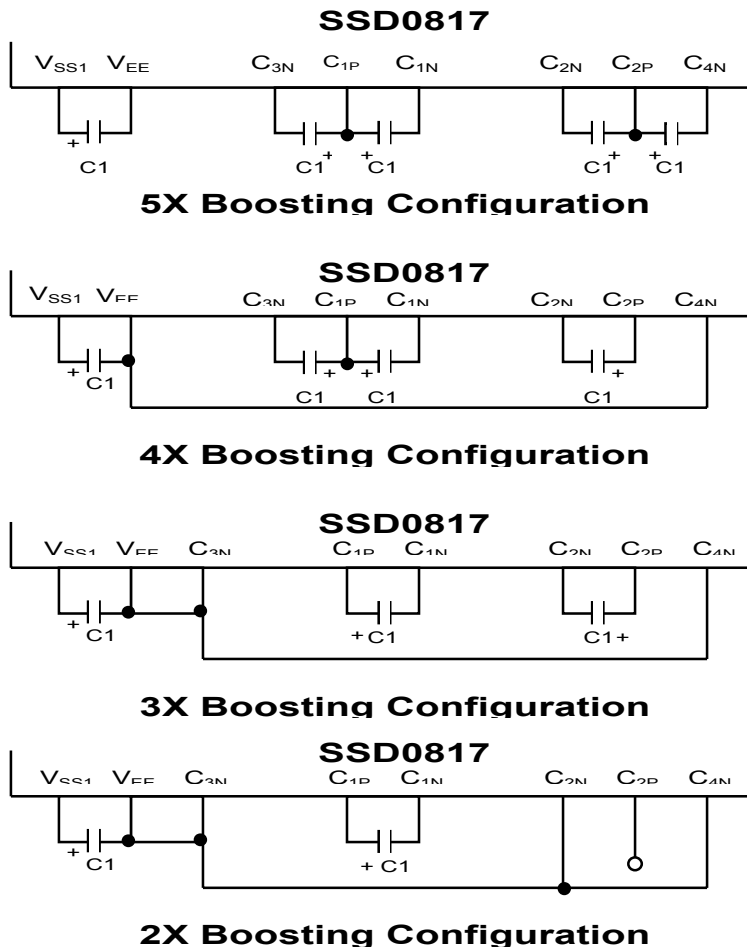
SSD0817

$V_{SS1}$ $V_{EE}$ $C_{3N}$ $C_{1P}$ $C_{1N}$ $C_{2N}$ $C_{2P}$ $C_{4N}$

+ C1 C1+ +C1 C1+ +C1

5X Boosting Configuration

SSD0817

$V_{SS1}$ $V_{EE}$ $C_{3N}$ $C_{1P}$ $C_{1N}$ $C_{2N}$ $C_{2P}$ $C_{4N}$

+ C1 + + C1 C1 + C1

4X Boosting Configuration

SSD0817

$V_{SS1}$ $V_{EE}$ $C_{3N}$ $C_{1P}$ $C_{1N}$ $C_{2N}$ $C_{2P}$ $C_{4N}$

+ C1 + C1 C1 +

3X Boosting Configuration

SSD0817

$V_{SS1}$ $V_{EE}$ $C_{3N}$ $C_{1P}$ $C_{1N}$ $C_{2N}$ $C_{2P}$ $C_{4N}$

+ C1 + C1

2X Boosting Configuration